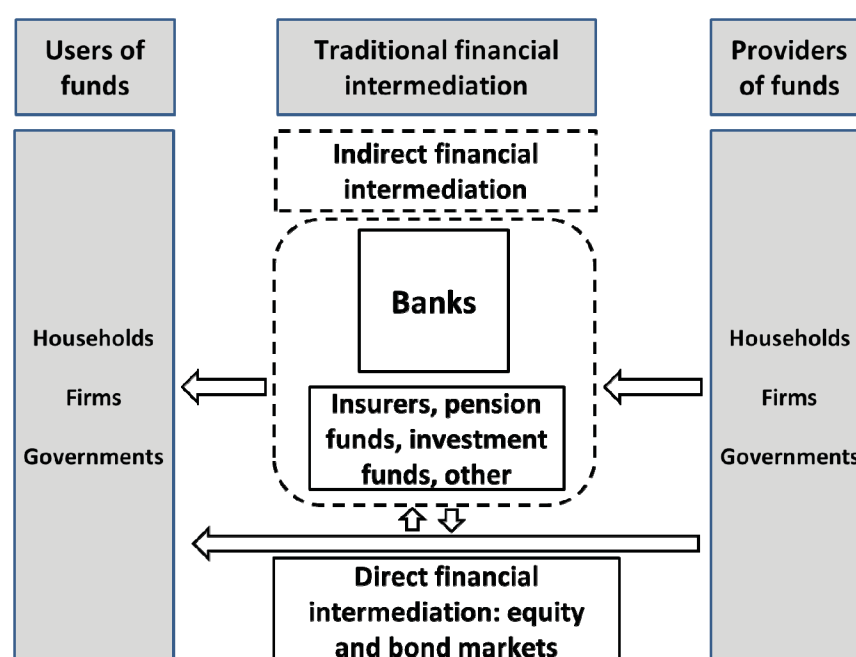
Users of funds

Traditional financial intermediation

Providers of funds

Indirect financial intermediation

Banks

Insurers, pension funds, investment funds, other

Households

Firms

Governments

Households

Firms

Governments

Direct financial intermediation: equity and bond markets